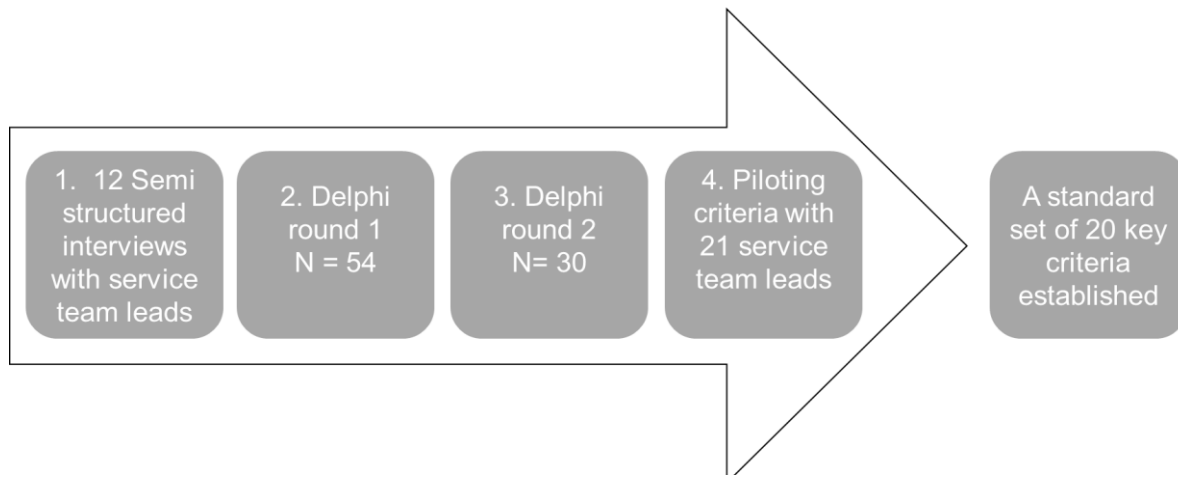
1. 12 Semi structured interviews with service team leads

2. Delphi round 1 N = 54

3. Delphi round 2 N= 30

4. Piloting criteria with 21 service team leads

A standard set of 20 key criteria established